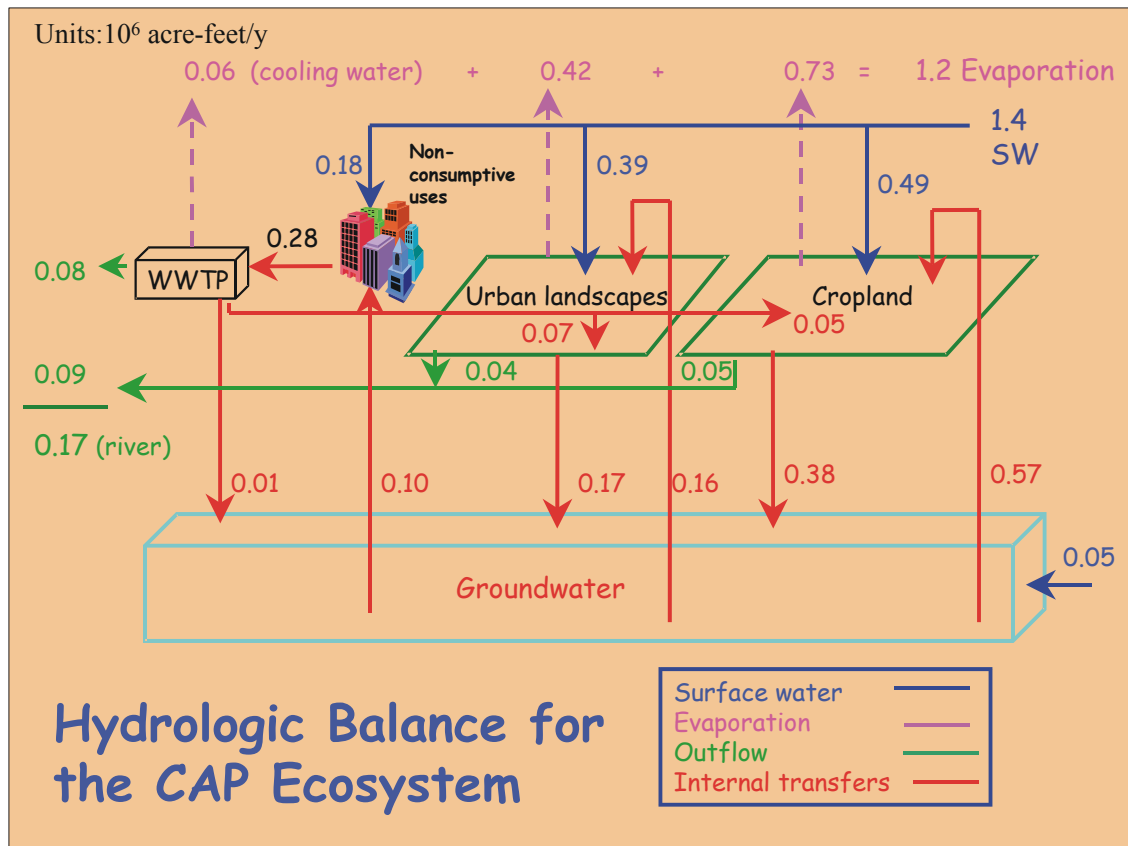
Units:$10^6$ acre-feet/y

0.06 (cooling water) + 0.42 + 0.73 = 1.2 Evaporation

1.4 SW

0.18

Non-consumptive uses

0.39

0.49

0.28

0.08

WWTP

Urban landscapes

Cropland

0.07

0.05

0.09

0.04

0.05

0.17 (river)

0.01

0.10

0.17

0.16

0.38

0.57

0.05

Groundwater

Hydrologic Balance for the CAP Ecosystem

Surface water
Evaporation
Outflow
Internal transfers